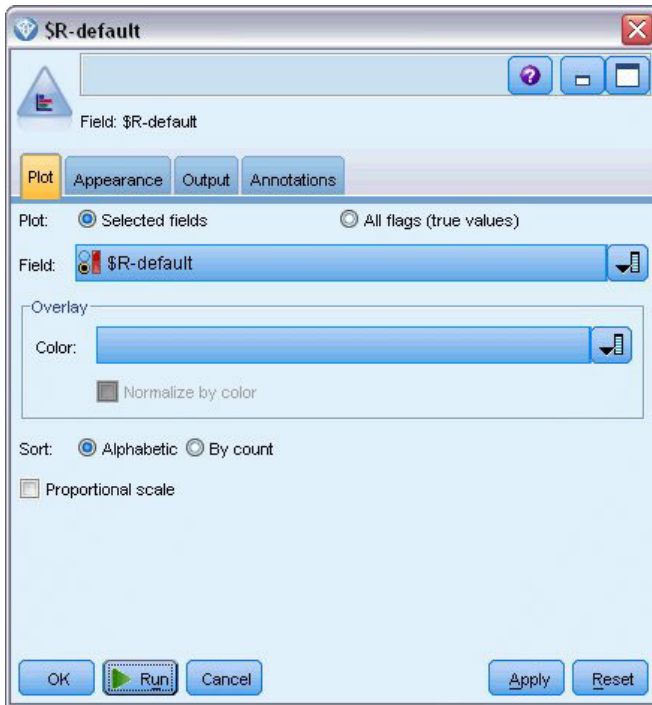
$R-default

Field: $R-default

Plot | Appearance | Output | Annotations

Plot: Selected fields All flags (true values)

Field: $R-default

Overlay

Color:

Normalize by color

Sort: Alphabetic By count

Proportional scale

OK | Run | Cancel | Apply | Reset